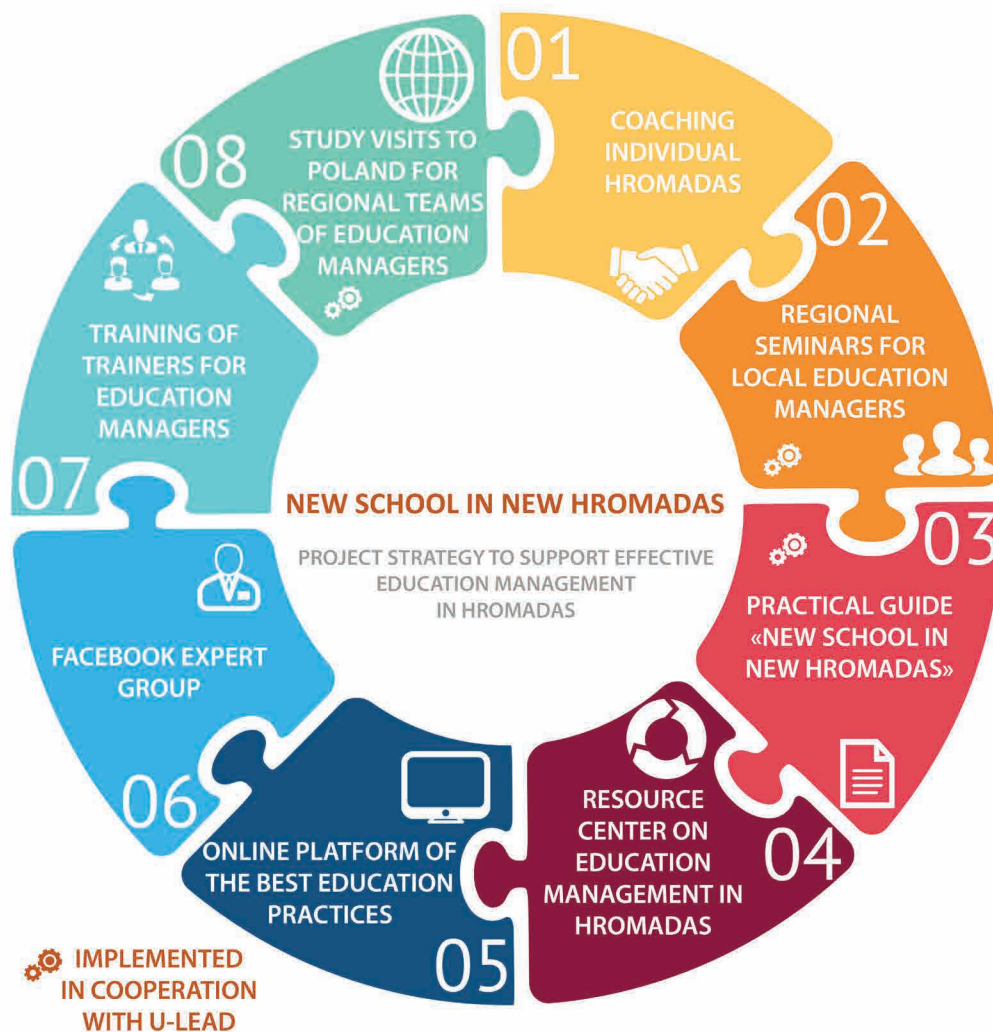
NEW SCHOOL IN NEW HROMADAS

PROJECT STRATEGY TO SUPPORT EFFECTIVE EDUCATION MANAGEMENT IN HROMADAS

01
COACHING INDIVIDUAL HROMADAS

02
REGIONAL SEMINARS FOR LOCAL EDUCATION MANAGERS

03
PRACTICAL GUIDE «NEW SCHOOL IN NEW HROMADAS»

04
RESOURCE CENTER ON EDUCATION MANAGEMENT IN HROMADAS

05
ONLINE PLATFORM OF THE BEST EDUCATION PRACTICES

06
FACEBOOK EXPERT GROUP

07
TRAINING OF TRAINERS FOR EDUCATION MANAGERS

08
STUDY VISITS TO POLAND FOR REGIONAL TEAMS OF EDUCATION MANAGERS

IMPLEMENTED IN COOPERATION WITH U-LEAD